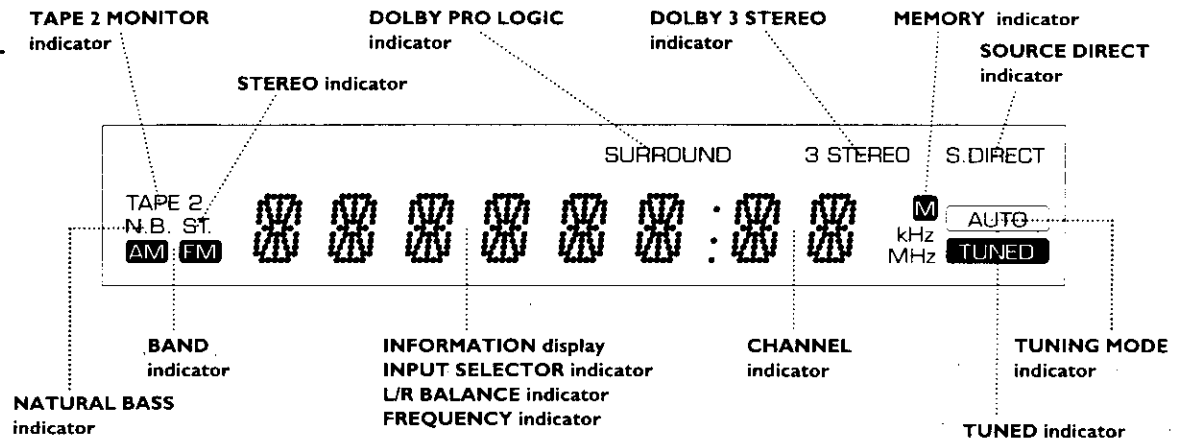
TAPE 2 MONITOR indicator

DOLBY PRO LOGIC indicator

DOLBY 3 STEREO indicator

MEMORY indicator

SOURCE DIRECT indicator

STEREO indicator

SURROUND

3 STEREO

S.DIRECT

TAPE 2.
N.B. ST.
AM FM

M
kHz
MHz

AUTO
TUNED

BAND indicator

INFORMATION display
INPUT SELECTOR indicator
L/R BALANCE indicator
FREQUENCY indicator

CHANNEL indicator

TUNING MODE indicator

NATURAL BASS indicator

TUNED indicator